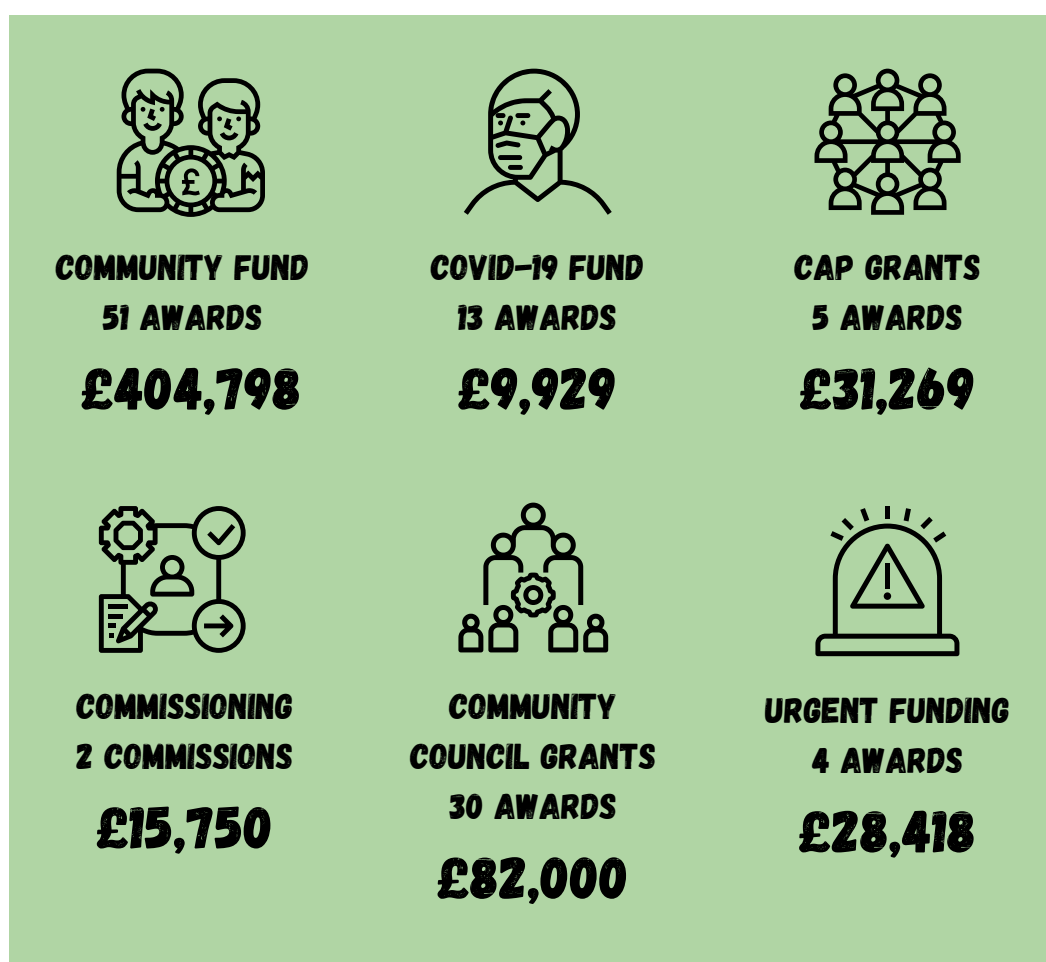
COMMUNITY FUND
51 AWARDS
£404,798

COVID-19 FUND
13 AWARDS
£9,929

CAP GRANTS
5 AWARDS
£31,269

COMMISSIONING
2 COMMISSIONS
£15,750

COMMUNITY COUNCIL GRANTS
30 AWARDS
£82,000

URGENT FUNDING
4 AWARDS
£28,418